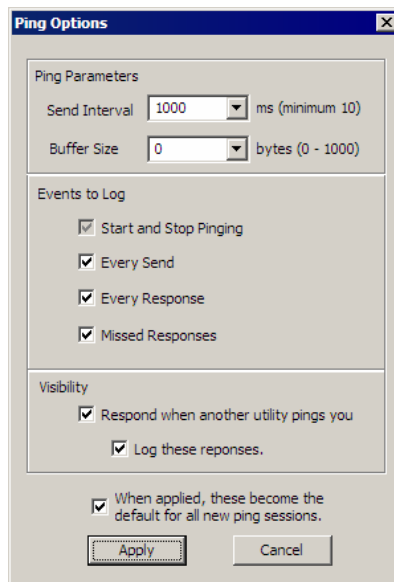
Ping Options

Ping Parameters

Send Interval 1000 ms (minimum 10)

Buffer Size 0 bytes (0 - 1000)

Events to Log

Start and Stop Pinging

Every Send

Every Response

Missed Responses

Visibility

Respond when another utility pings you

Log these reponses.

When applied, these become the default for all new ping sessions.

Apply

Cancel